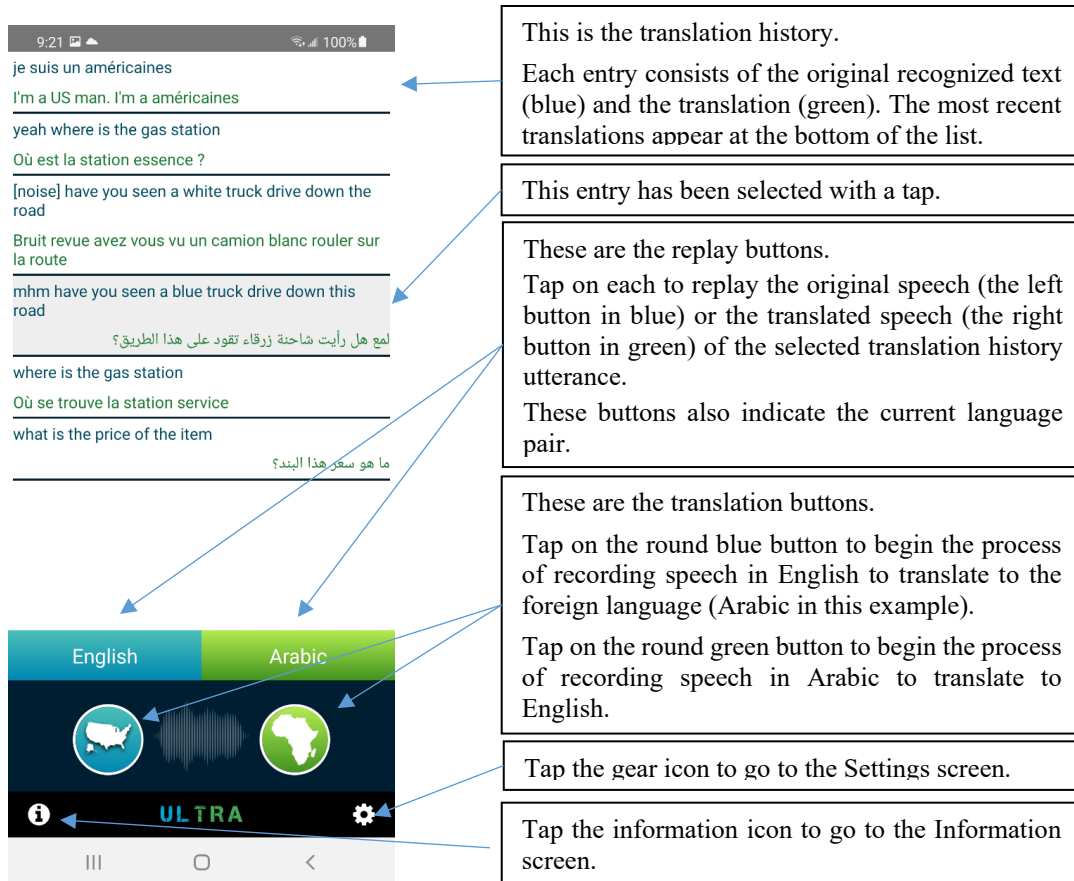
9:21 100%

je suis un américaines

I'm a US man. I'm a américaines

yeah where is the gas station

Où est la station essence ?

[noise] have you seen a white truck drive down the road

Bruit revue avez vous vu un camion blanc rouler sur la route

mhm have you seen a blue truck drive down this road

لمع هل رأيت شاحنة زرقاء تقود على هذا الطريق؟

where is the gas station

Où se trouve la station service

what is the price of the item

ما هو سعر هذا البند؟

English

Arabic

ULTRA

This is the translation history.

Each entry consists of the original recognized text (blue) and the translation (green). The most recent translations appear at the bottom of the list.

This entry has been selected with a tap.

These are the replay buttons.

Tap on each to replay the original speech (the left button in blue) or the translated speech (the right button in green) of the selected translation history utterance.

These buttons also indicate the current language pair.

These are the translation buttons.

Tap on the round blue button to begin the process of recording speech in English to translate to the foreign language (Arabic in this example).

Tap on the round green button to begin the process of recording speech in Arabic to translate to English.

Tap the gear icon to go to the Settings screen.

Tap the information icon to go to the Information screen.